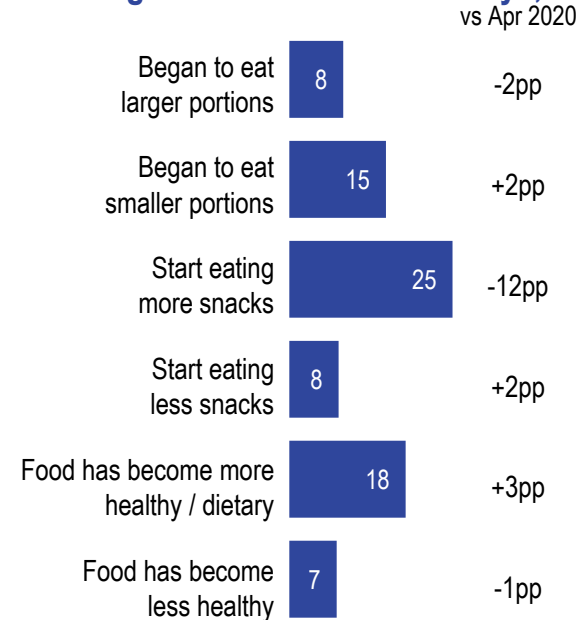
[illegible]

vs Apr 2020

Began to eat larger portions 8 -2pp

Began to eat smaller portions 15 +2pp

Start eating more snacks 25 -12pp

Start eating less snacks 8 +2pp

Food has become more healthy / dietary 18 +3pp

Food has become less healthy 7 -1pp